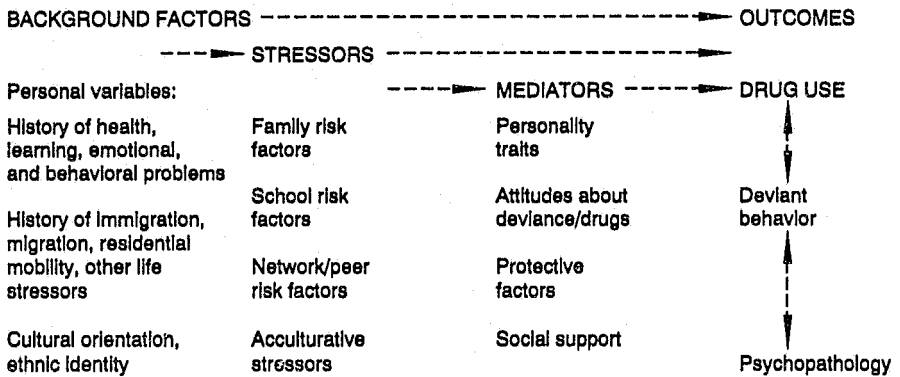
BACKGROUND FACTORS ----------------------------------------► OUTCOMES

---► STRESSORS ----------------------------►

Personal variables:

---► MEDIATORS ---► DRUG USE

History of health, learning, emotional, and behavioral problems

History of immigration, migration, residential mobility, other life stressors

Cultural orientation, ethnic identity

Family risk factors

School risk factors

Network/peer risk factors

Acculturative stressors

Personality traits

Attitudes about deviance/drugs

Protective factors

Social support

Deviant behavior

Psychopathology